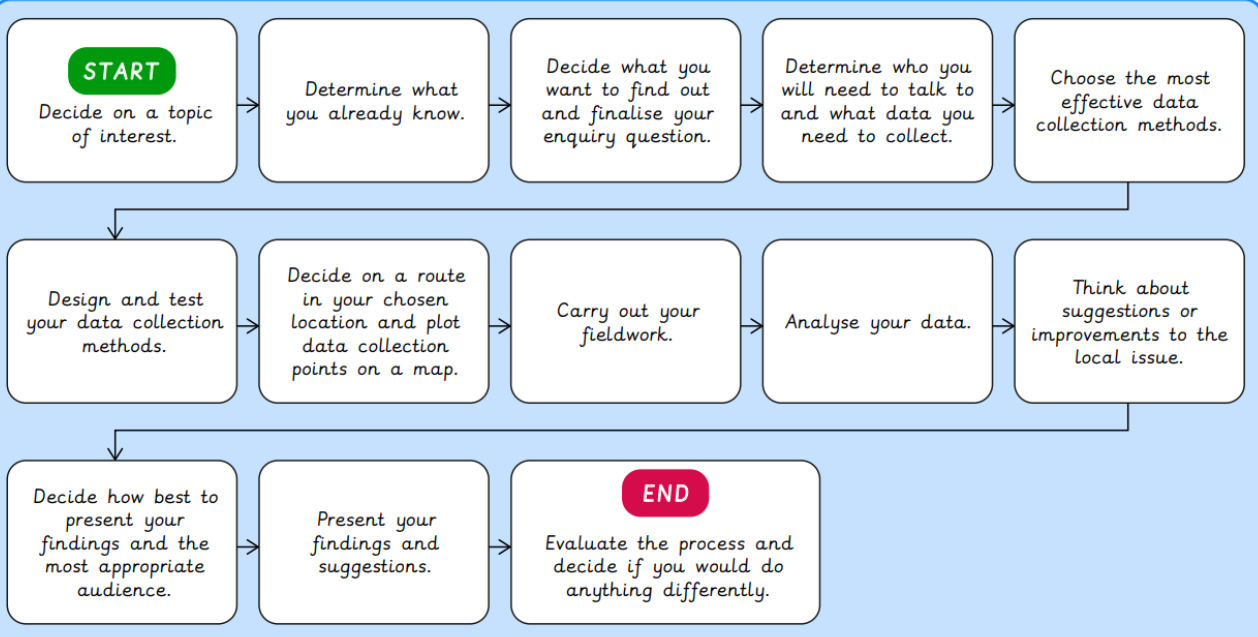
START
Decide on a topic of interest.

Determine what you already know.

Decide what you want to find out and finalise your enquiry question.

Determine who you will need to talk to and what data you need to collect.

Choose the most effective data collection methods.

Design and test your data collection methods.

Decide on a route in your chosen location and plot data collection points on a map.

Carry out your fieldwork.

Analyse your data.

Think about suggestions or improvements to the local issue.

Decide how best to present your findings and the most appropriate audience.

Present your findings and suggestions.

END
Evaluate the process and decide if you would do anything differently.